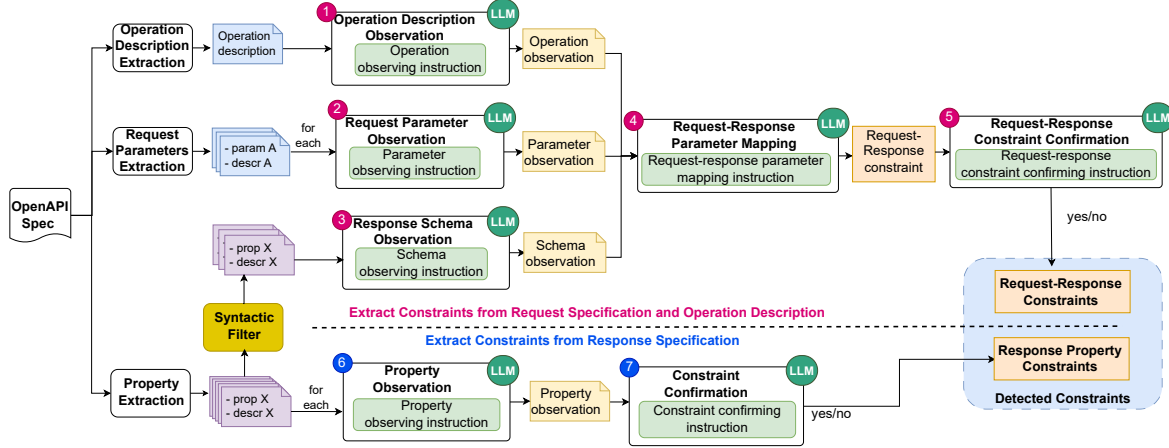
OpenAPI Spec

Operation Description Extraction

Operation description

1 Operation Description Observation LLM

Operation observing instruction

Operation observation

Request Parameters Extraction

- param A
- descr A

for each

2 Request Parameter Observation LLM

Parameter observing instruction

Parameter observation

4 Request-Response Parameter Mapping LLM

Request-response parameter mapping instruction

Request-Response constraint

5 Request-Response Constraint Confirmation LLM

Request-response constraint confirming instruction

yes/no

- prop X
- descr X

3 Response Schema Observation LLM

Schema observing instruction

Schema observation

Syntactic Filter

Extract Constraints from Request Specification and Operation Description

Extract Constraints from Response Specification

Request-Response Constraints

Response Property Constraints

Detected Constraints

Property Extraction

- prop X
- descr X

for each

6 Property Observation LLM

Property observing instruction

Property observation

7 Constraint Confirmation LLM

Constraint confirming instruction

yes/no